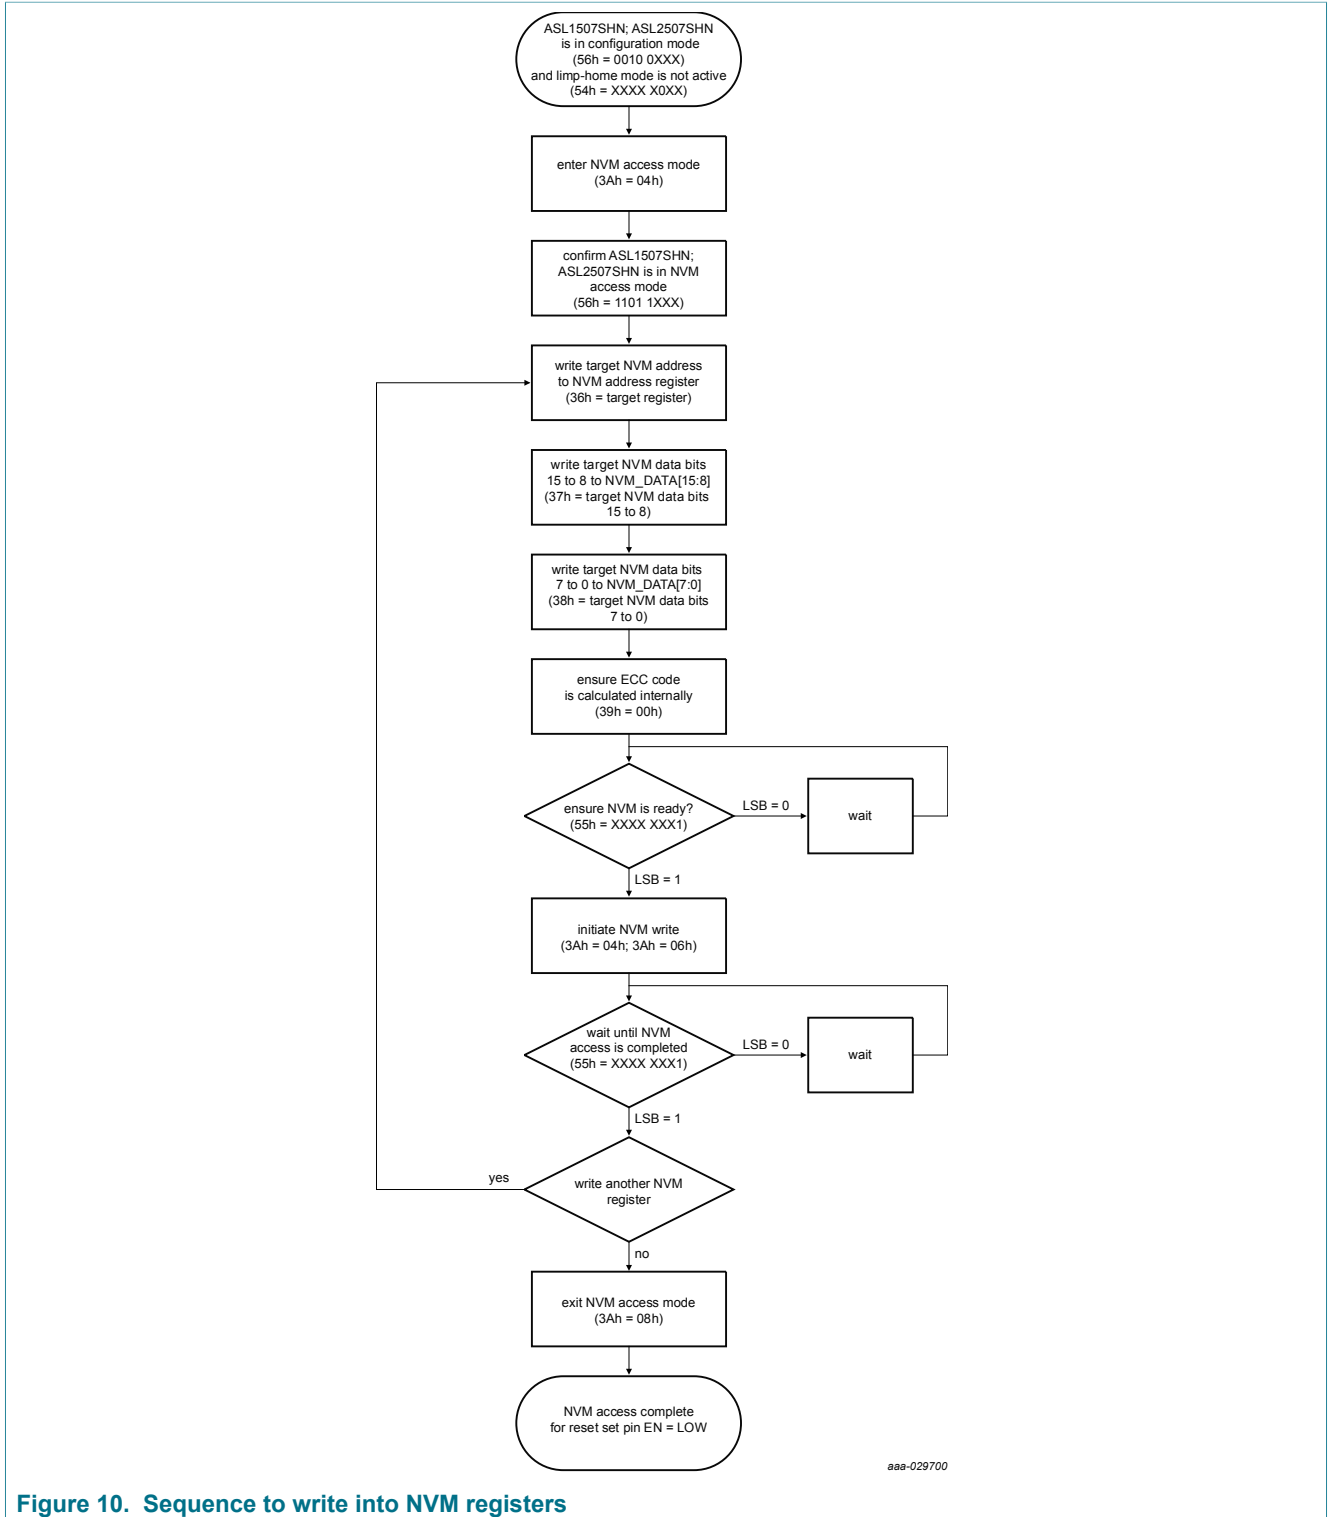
ASL1507SHN; ASL2507SHN is in configuration mode (56h = 0010 0XXX) and limp-home mode is not active (54h = XXXX X0XX)

enter NVM access mode (3Ah = 04h)

confirm ASL1507SHN; ASL2507SHN is in NVM access mode (56h = 1101 1XXX)

write target NVM address to NVM address register (36h = target register)

write target NVM data bits 15 to 8 to NVM_DATA[15:8] (37h = target NVM data bits 15 to 8)

write target NVM data bits 7 to 0 to NVM_DATA[7:0] (38h = target NVM data bits 7 to 0)

ensure ECC code is calculated internally (39h = 00h)

ensure NVM is ready? (55h = XXXX XXX1)

LSB = 0

wait

LSB = 1

initiate NVM write (3Ah = 04h; 3Ah = 06h)

wait until NVM access is completed (55h = XXXX XXX1)

LSB = 0

wait

LSB = 1

yes

write another NVM register

no

exit NVM access mode (3Ah = 08h)

NVM access complete for reset set pin EN = LOW

aaa-029700

Figure 10. Sequence to write into NVM registers